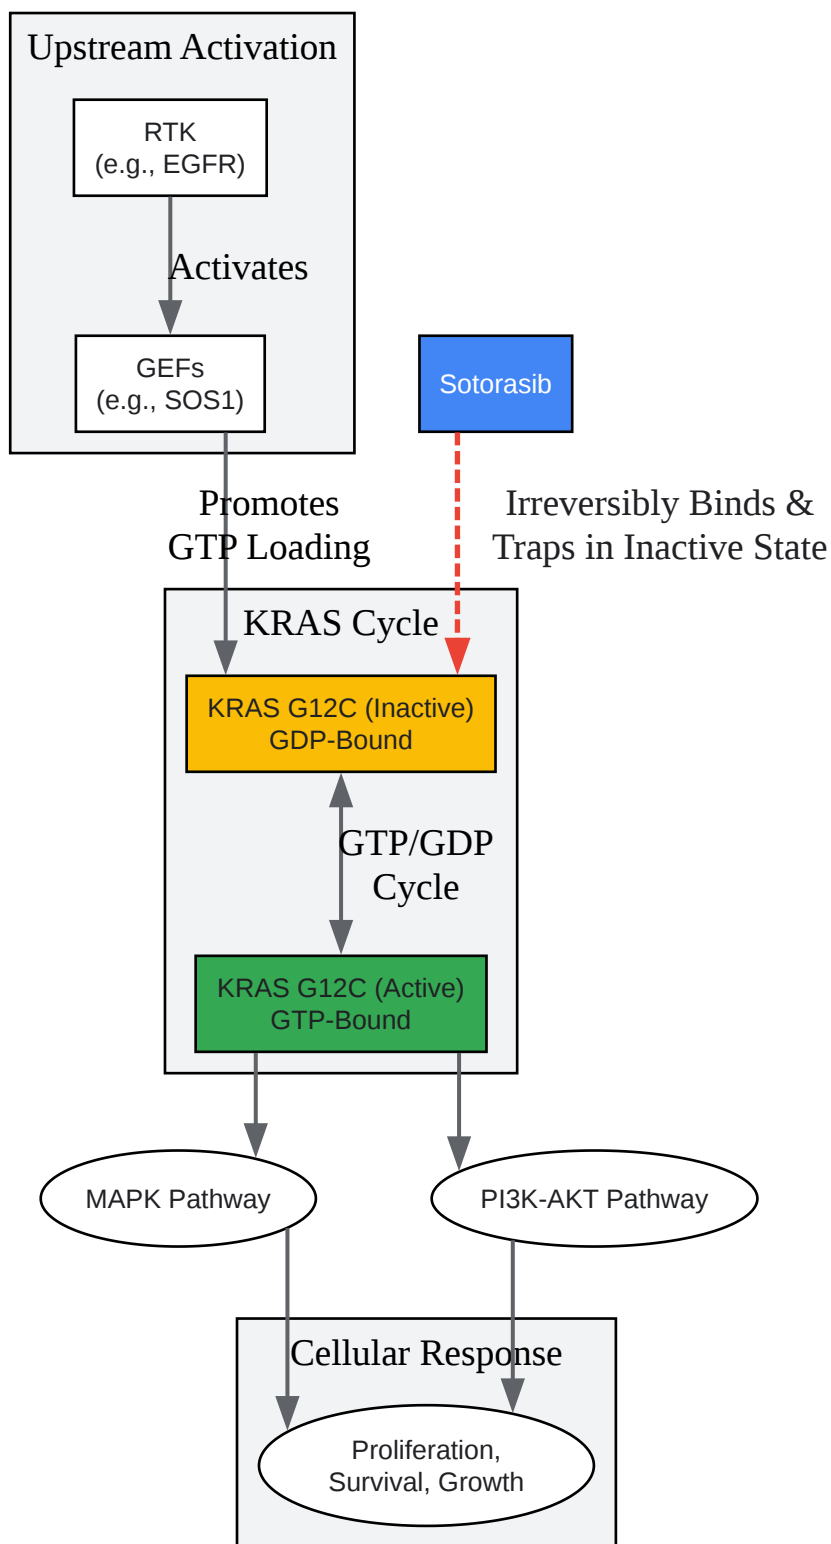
Upstream Activation

RTK
(e.g., EGFR)

Activates

GEFs
(e.g., SOS1)

Sotorasib

Promotes
GTP Loading

Irreversibly Binds &
Traps in Inactive State

KRAS Cycle

KRAS G12C (Inactive)
GDP-Bound

GTP/GDP
Cycle

KRAS G12C (Active)
GTP-Bound

MAPK Pathway

PI3K-AKT Pathway

Cellular Response

Proliferation,
Survival, Growth